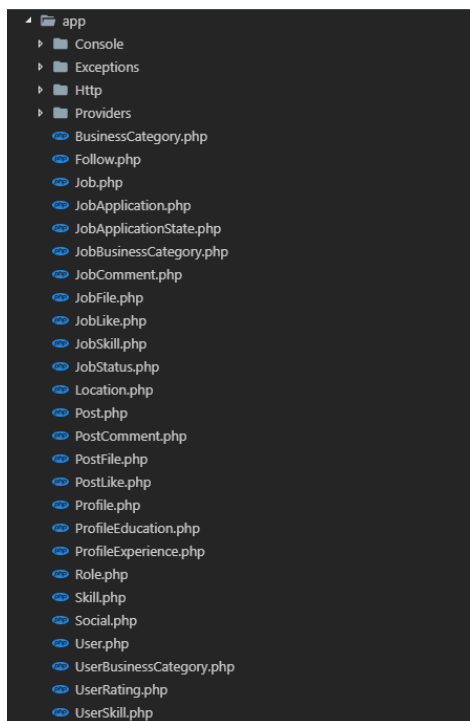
app
Console
Exceptions
Http
Providers
BusinessCategory.php
Follow.php
Job.php
JobApplication.php
JobApplicationState.php
JobBusinessCategory.php
JobComment.php
JobFile.php
JobLike.php
JobSkill.php
JobStatus.php
Location.php
Post.php
PostComment.php
PostFile.php
PostLike.php
Profile.php
ProfileEducation.php
ProfileExperience.php
Role.php
Skill.php
Social.php
User.php
UserBusinessCategory.php
UserRating.php
UserSkill.php